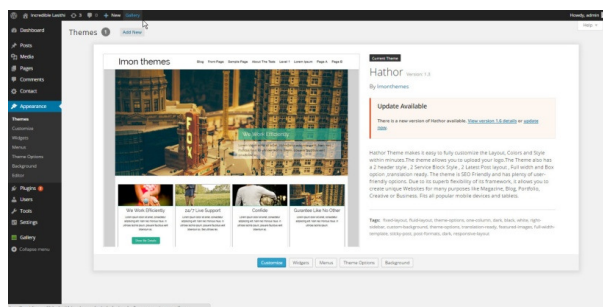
Incredible Lastin 3 0 + New Gallery Howdy, admin

Dashboard
Posts
Media
Pages
Comments
Contact
Appearance
Themes
Customize
Widgets
Menus
Theme Options
Background
Editor
Plugins
Users
Tools
Settings
Gallery
Collapse menu

Themes 1 Add New

Help

Imon themes

Blog Front Page Sample Page About The Tests Level 1 Lorem Ipsum Page B Page A

We Work Efficiently

We Work Efficiently 24/7 Live Support Confide Guarantee Like No Other

Current Theme

Hathor Version 1.6

By Imonthemes

Update Available

There is a new version of Hathor available. View version 1.6 details or update now.

Hathor Theme makes it easy to fully customize the Layout, Colors and Style within minutes.The theme allows you to upload your logo.The Theme also has a 2 header style , 3 Service Block Style , 2 Latest Post layout , Full width and Box option ,translation ready. The theme is SEO Friendly and has plenty of user-friendly options. Due to its superb flexibility of its framework, it allows you to create unique Websites for many purposes like Magazine, Blog, Portfolio, Creative or Business. Fits all popular devices and tablets.

Tags: fixed-layout, fluid-layout, theme-options, one-column, dark, black, white, right-sidebar, custom-background, theme-options, translation-ready, featured-images, full-width-template, sticky-post, post-formats, dark, responsive-layout

Customize Widgets Menus Theme Options Background